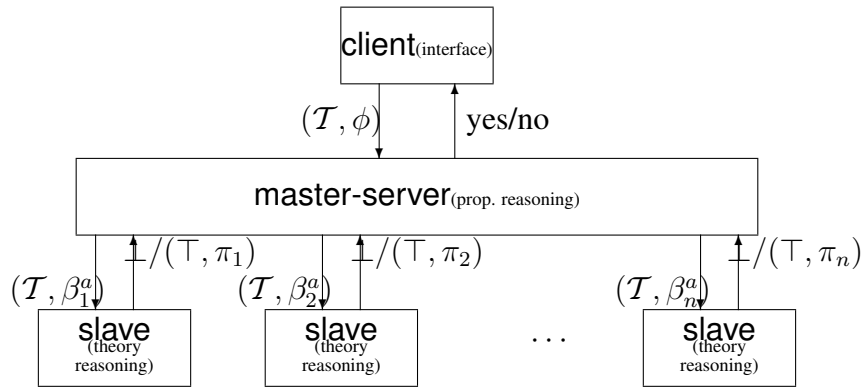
client(interface)

$(\mathcal{T}, \phi)$

yes/no

master-server(prop. reasoning)

$\perp/(\top, \pi_1)$

$\perp/(\top, \pi_2)$

$\perp/(\top, \pi_n)$

$(\mathcal{T}, \beta_1^a)$

$(\mathcal{T}, \beta_2^a)$

$(\mathcal{T}, \beta_n^a)$

slave (theory reasoning)

slave (theory reasoning)

$\dots$

slave (theory reasoning)